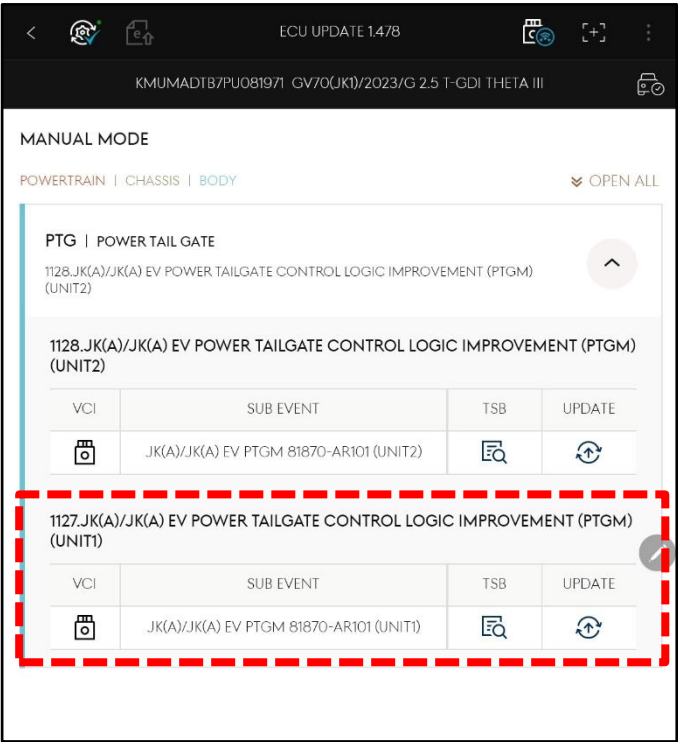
ECU UPDATE 1.478

KMUMADTB7PU081971 GV70(JK1)/2023/G 2.5 T-GDI THETA III

MANUAL MODE

POWERTRAIN | CHASSIS | BODY

OPEN ALL

PTG | POWER TAIL GATE

1128.JK(A)/JK(A) EV POWER TAILGATE CONTROL LOGIC IMPROVEMENT (PTGM) (UNIT2)

1128.JK(A)/JK(A) EV POWER TAILGATE CONTROL LOGIC IMPROVEMENT (PTGM) (UNIT2)

| VCI | SUB EVENT | TSB | UPDATE |
|---|---|---|---|
| | JK(A)/JK(A) EV PTGM 81870-AR101 (UNIT2) | | |

1127.JK(A)/JK(A) EV POWER TAILGATE CONTROL LOGIC IMPROVEMENT (PTGM) (UNIT1)

| VCI | SUB EVENT | TSB | UPDATE |
|---|---|---|---|
| | JK(A)/JK(A) EV PTGM 81870-AR101 (UNIT1) | | |